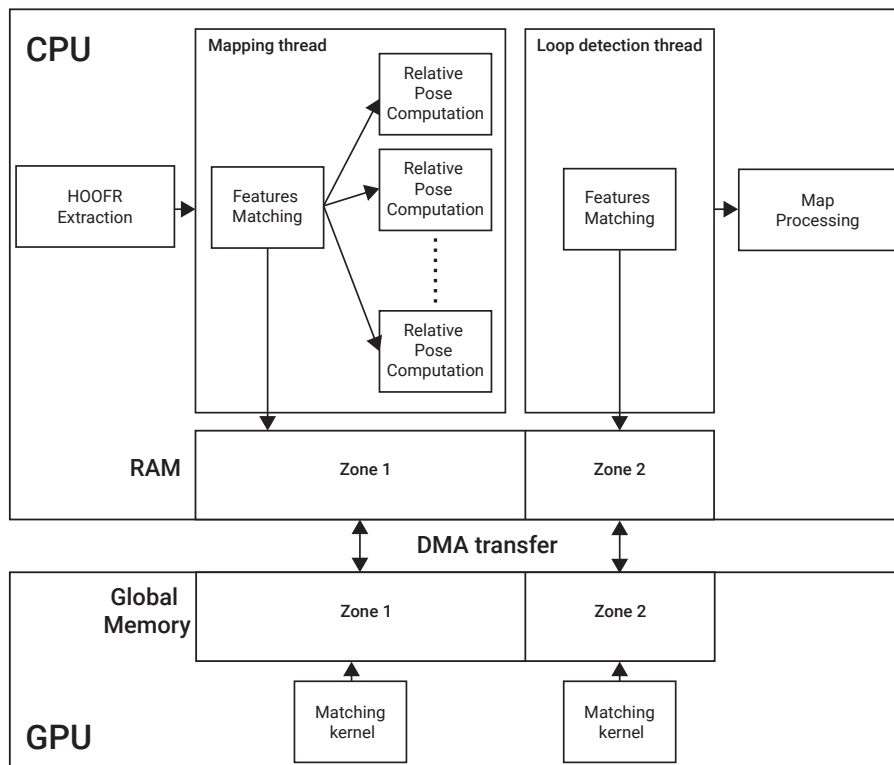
CPU

Mapping thread

Loop detection thread

HOOFR Extraction

Features Matching

Relative Pose Computation

Relative Pose Computation

Relative Pose Computation

Features Matching

Map Processing

RAM

Zone 1

Zone 2

DMA transfer

Global Memory

Zone 1

Zone 2

Matching kernel

Matching kernel

GPU